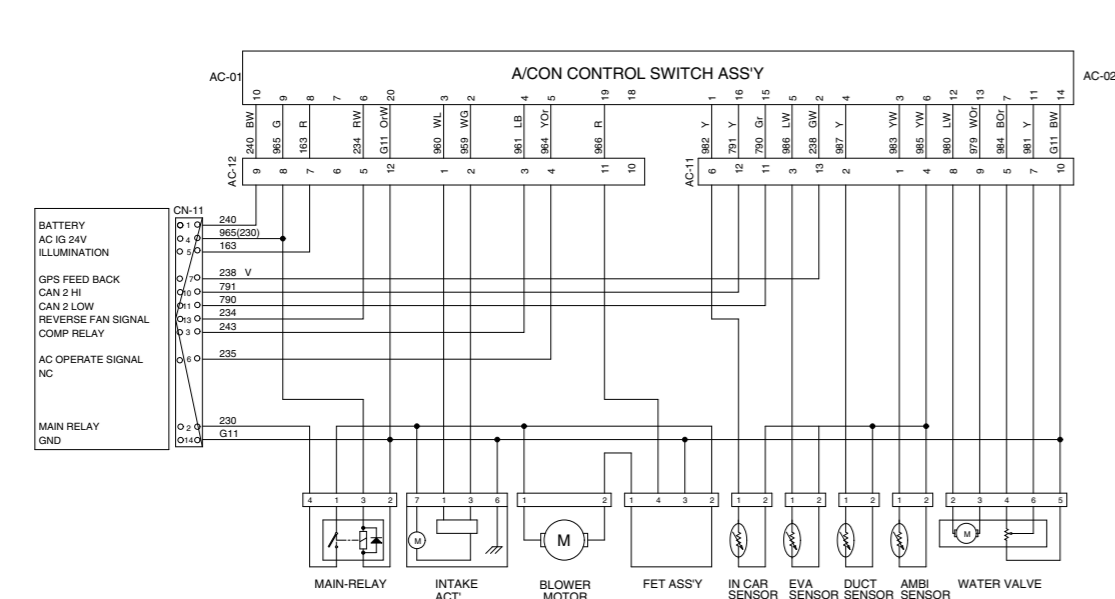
AC-01

A/CON CONTROL SWITCH ASS'Y

AC-02

10 9 8 7 6 20 3 2 4 5 19 18 1 16 15 5 2 4 3 6 12 13 7 11 14

240 BW
965 G
163 R
234 RW
G11 OrW
960 WL
959 WG
961 LB
964 YOr
966 R
982 Y
791 Y
790 Gr
986 LW
238 GW
987 Y
983 YW
985 YW
980 LW
979 WOr
984 BOr
981 Y
G11 BW

AC-12

9 8 7 6 5 12 1 2 3 4 11 10

AC-11

6 12 11 3 13 2 1 4 8 9 5 7 10

CN-11

BATTERY
AC IG 24V
ILLUMINATION

GPS FEED BACK
CAN 2 HI
CAN 2 LOW
REVERSE FAN SIGNAL
COMP RELAY

AC OPERATE SIGNAL
NC

MAIN RELAY
GND

1 4 5 7 10 11 13 3 6 2 14

240
965(230)
163
238 V
791
790
234
243
235
230
G11

4 1 3 2
7 1 3 6
1 2
1 4 3 2
1 2
1 2
1 2
1 2
2 3 4 6 5

M
M
M

MAIN-RELAY
INTAKE ACT'
BLOWER MOTOR
FET ASS'Y
IN CAR SENSOR
EVA SENSOR
DUCT SENSOR
AMBI SENSOR
WATER VALVE